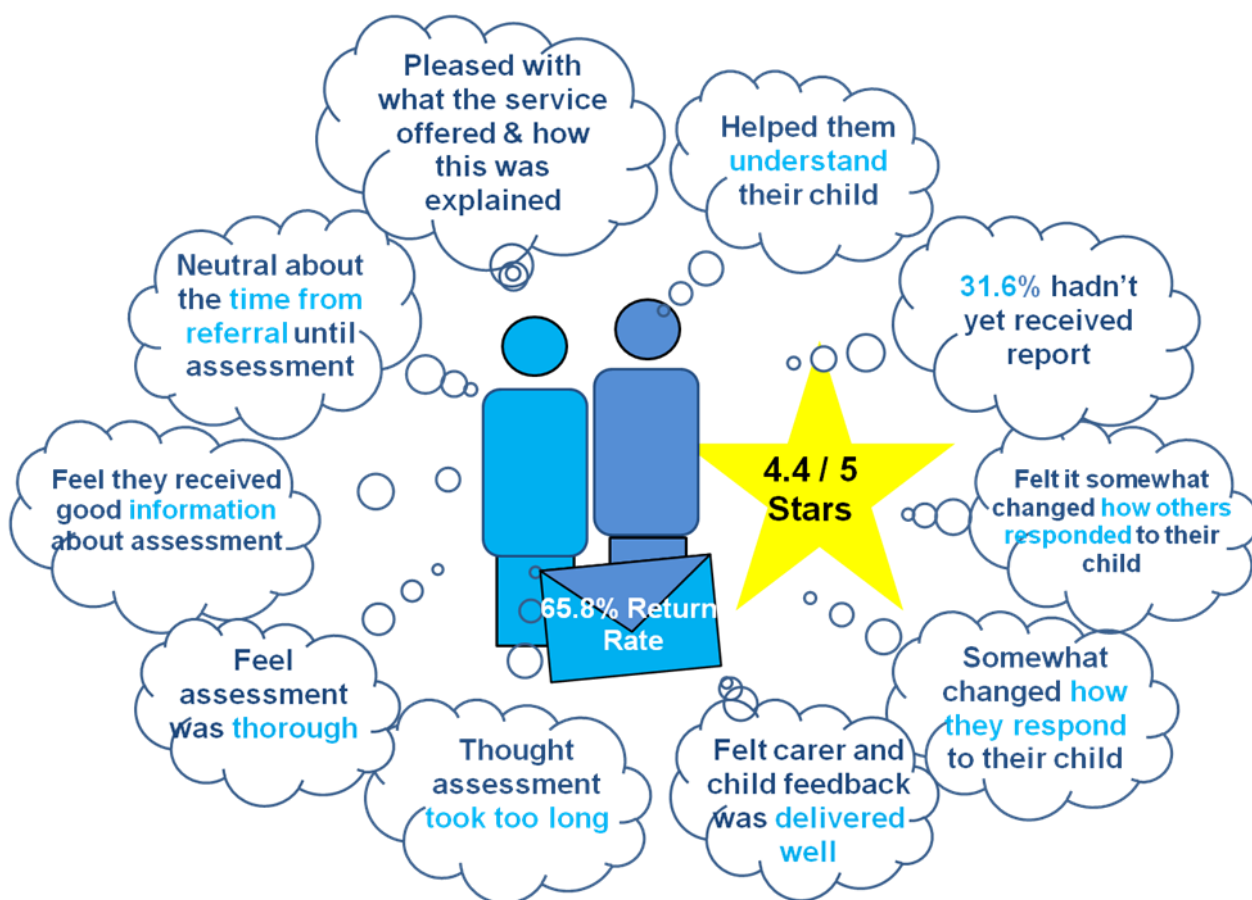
Pleased with what the service offered & how this was explained

Helped them understand their child

Neutral about the time from referral until assessment

31.6% hadn't yet received report

4.4 / 5 Stars

Feel they received good information about assessment

Felt it somewhat changed how others responded to their child

65.8% Return Rate

Feel assessment was thorough

Somewhat changed how they respond to their child

Thought assessment took too long

Felt carer and child feedback was delivered well